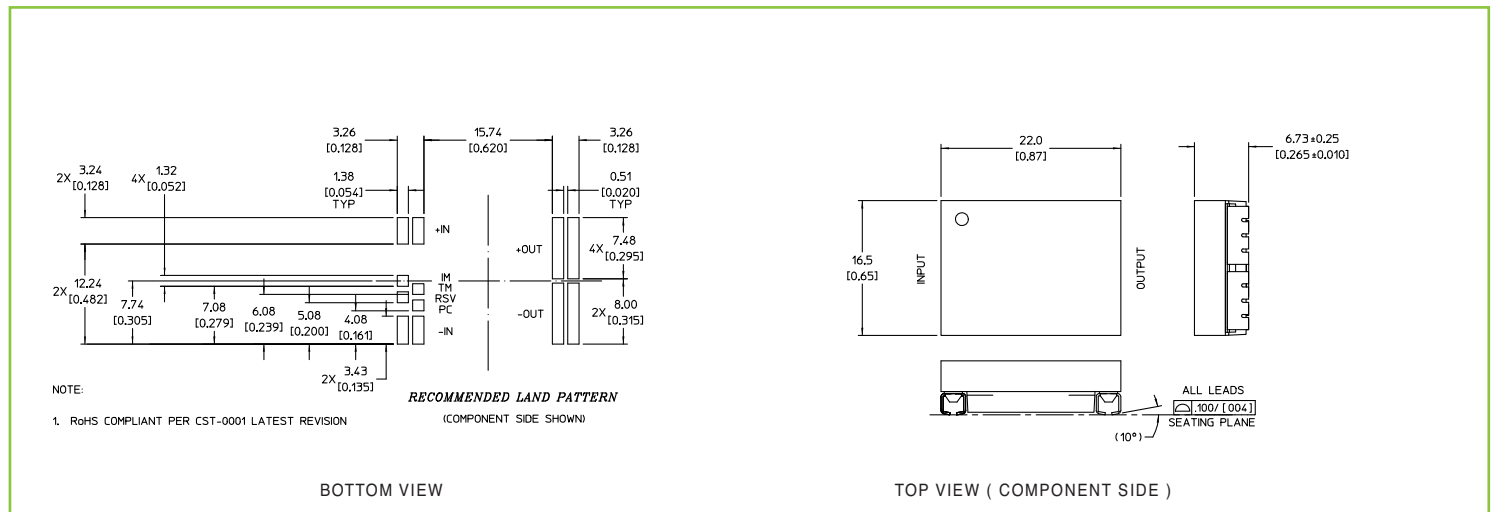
3.26
[0.128]

15.74
[0.620]

3.26
[0.128]

2X 3.24
[0.128]

4X 1.32
[0.052]

1.38
[0.054]
TYP

0.51
[0.020]
TYP

+IN

+OUT

4X 7.48
[0.295]

2X 12.24
[0.482]

IM
TM
RSV
PC

7.74
[0.305]

7.08
[0.279]

6.08
[0.239]

5.08
[0.200]

4.08
[0.161]

-IN

-OUT

2X 8.00
[0.315]

2X 3.43
[0.135]

NOTE:

1. RoHS COMPLIANT PER CST-0001 LATEST REVISION

RECOMMENDED LAND PATTERN
(COMPONENT SIDE SHOWN)

22.0
[0.87]

6.73±0.25
[0.265±0.010]

16.5
[0.65]

INPUT

OUTPUT

ALL LEADS
.100/ [.004]
SEATING PLANE

(10°)

BOTTOM VIEW

TOP VIEW ( COMPONENT SIDE )